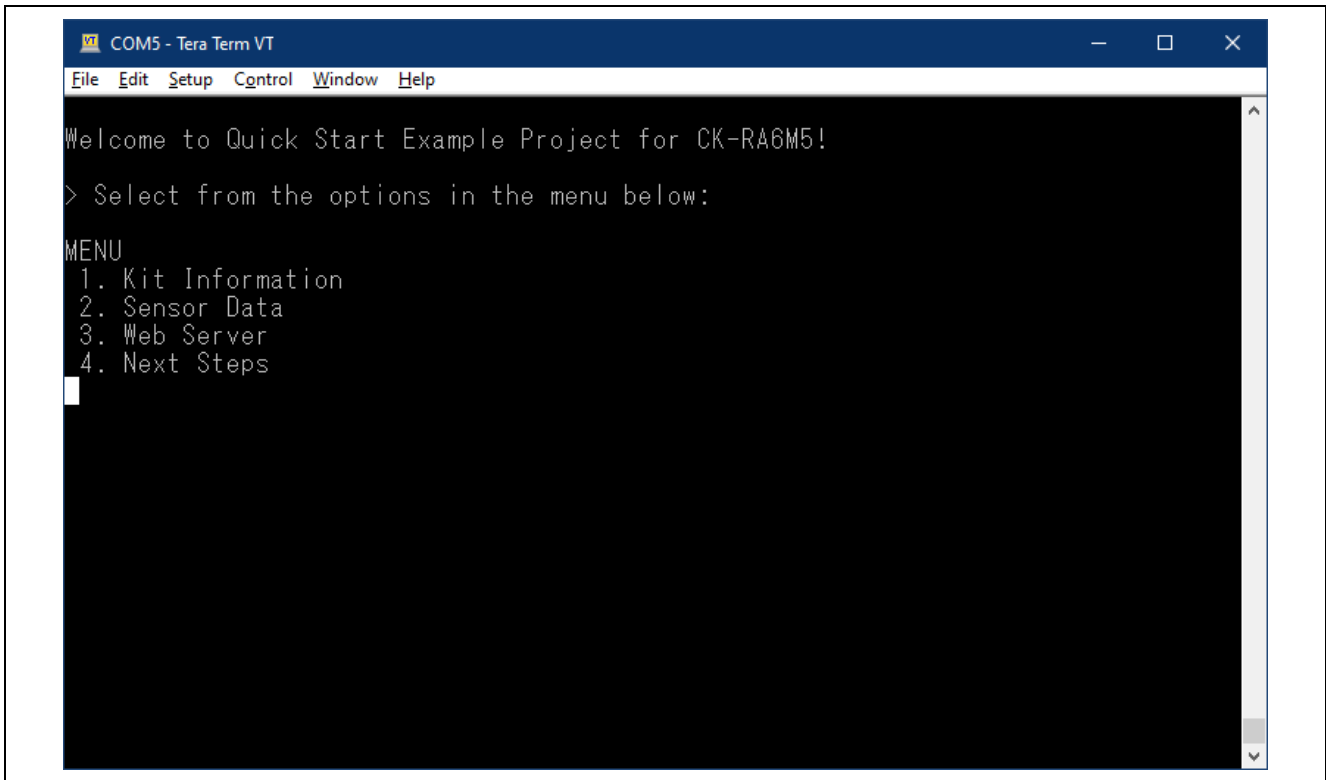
COM5 - Tera Term VT

File Edit Setup Control Window Help

Welcome to Quick Start Example Project for CK-RA6M5!

> Select from the options in the menu below:

MENU
1. Kit Information
2. Sensor Data
3. Web Server
4. Next Steps